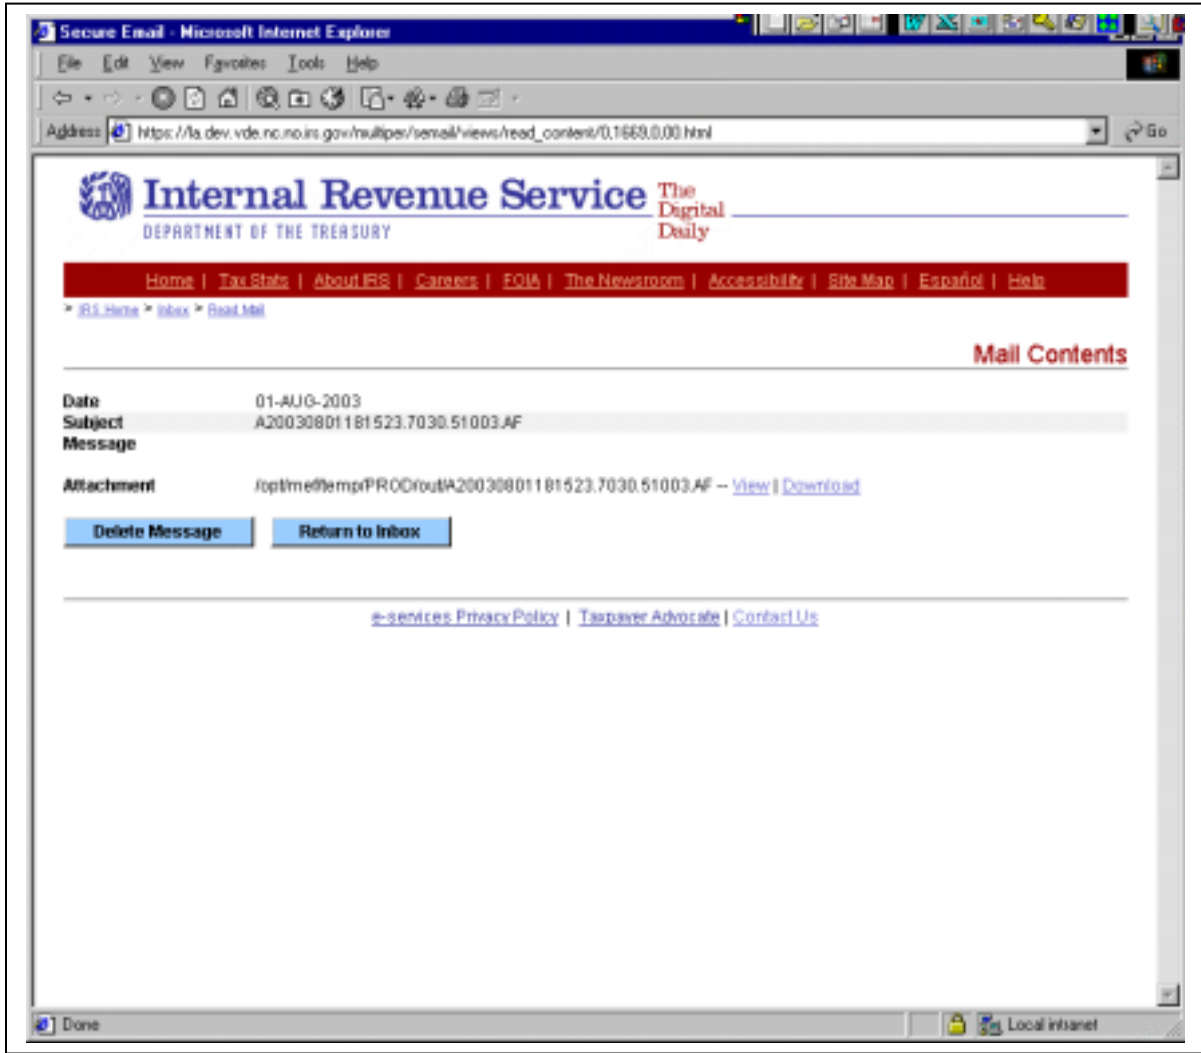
Secure Email - Microsoft Internet Explorer

File Edit View Favorites Tools Help

Address https://la.dev.vde.nc.no.irs.gov/multiper/semail/views/read_content/0,1669,0,00.html Go

Internal Revenue Service
DEPARTMENT OF THE TREASURY
The Digital Daily

Home | Tax Stats | About IRS | Careers | FOIA | The Newsroom | Accessibility | Site Map | Español | Help

> IRS Home > Inbox > Read Mail

Mail Contents

| | |
|---|---|
| Date | 01-AUG-2003 |
| Subject | A20030801181523.7030.51003.AF |
| Message | |
| Attachment | /opt/mef/temp/PROD/out/A20030801181523.7030.51003.AF -- View \| Download |

Delete Message
Return to Inbox

e-services Privacy Policy | Taxpayer Advocate | Contact Us

Done
Local intranet